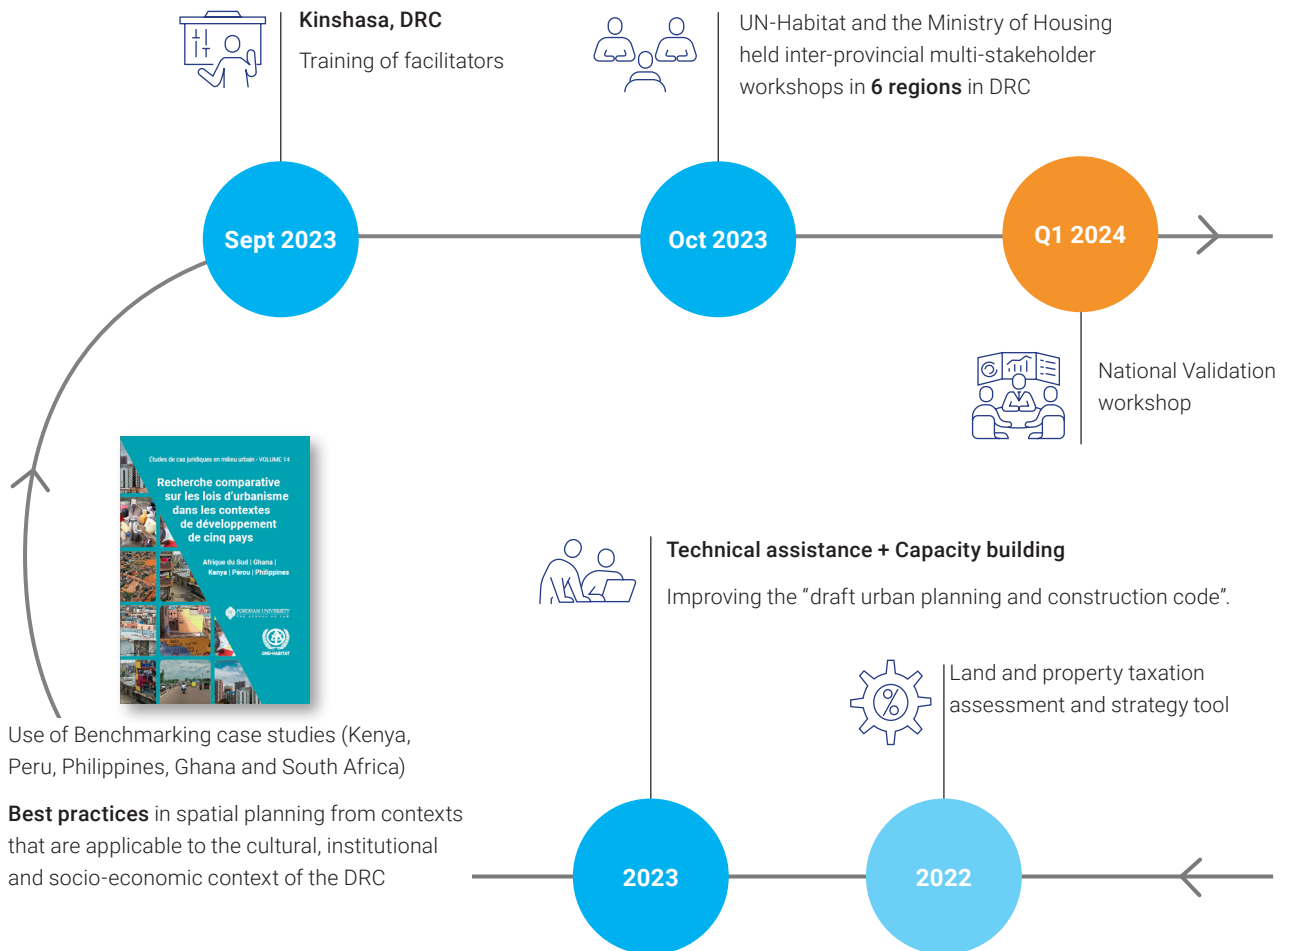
Kinshasa, DRC

Training of facilitators

UN-Habitat and the Ministry of Housing held inter-provincial multi-stakeholder workshops in **6 regions** in DRC

Sept 2023

Oct 2023

Q1 2024

National Validation workshop

Études de cas juridiques en milieu urbain - VOLUME 14

Recherche comparative sur les lois d'urbanisme dans les contextes de développement de cinq pays

Afrique du Sud | Ghana | Kenya | Pérou | Philippines

FORDHAM UNIVERSITY THE SCHOOL OF LAW

ONU-HABITAT

Technical assistance + Capacity building

Improving the "draft urban planning and construction code".

Land and property taxation assessment and strategy tool

Use of Benchmarking case studies (Kenya, Peru, Philippines, Ghana and South Africa)

**Best practices** in spatial planning from contexts that are applicable to the cultural, institutional and socio-economic context of the DRC

2023

2022